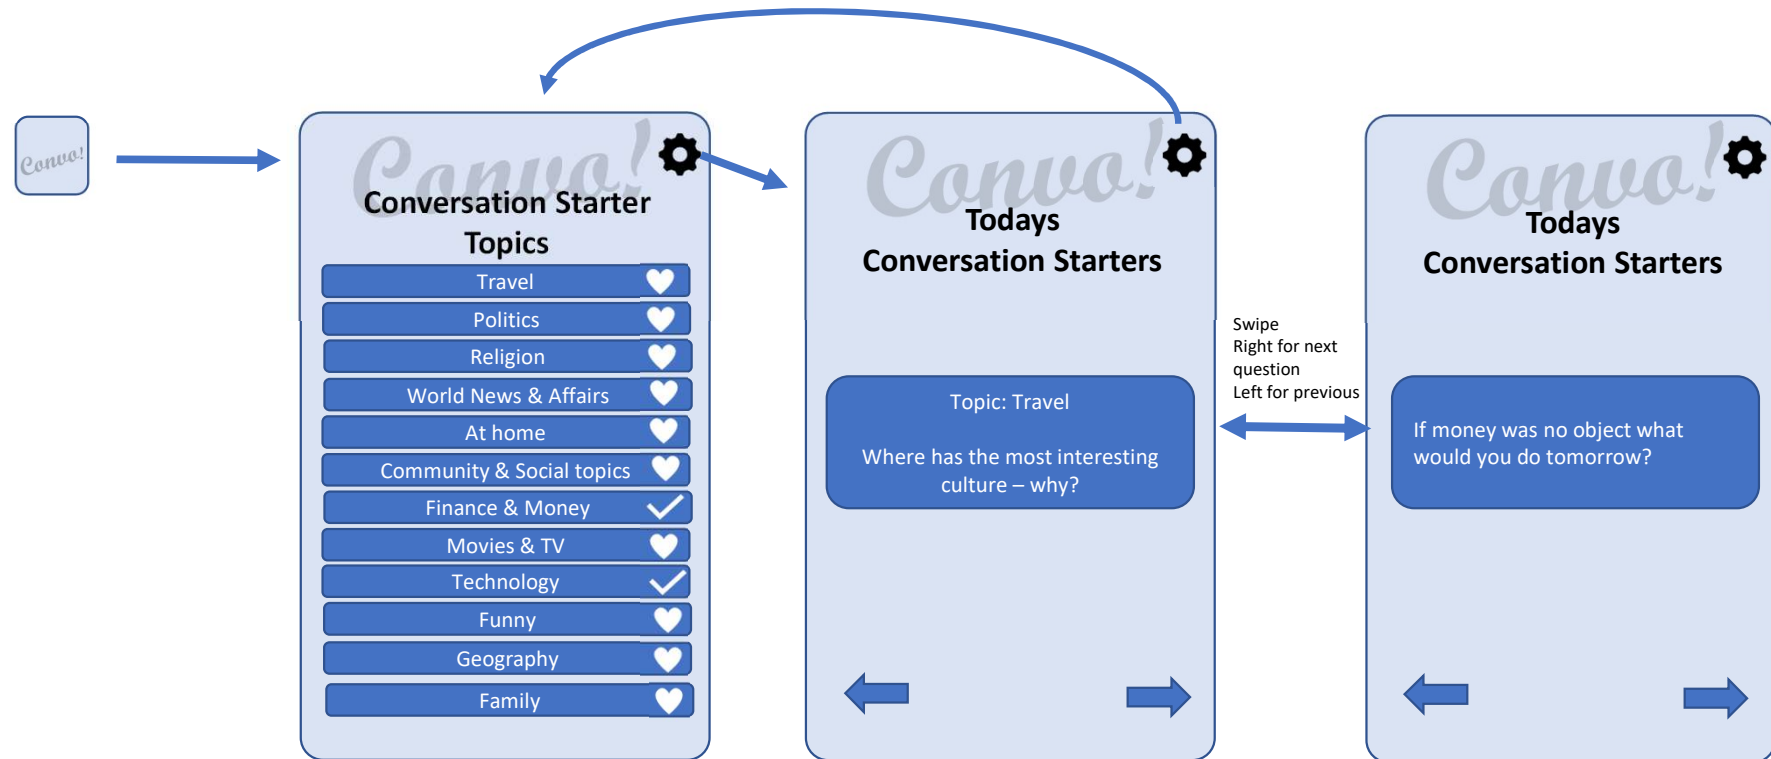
Convo!

Convo!

Conversation Starter Topics

Travel

Politics

Religion

World News & Affairs

At home

Community & Social topics

Finance & Money

Movies & TV

Technology

Funny

Geography

Family

Convo!

Todays Conversation Starters

Topic: Travel

Where has the most interesting culture – why?

Swipe
Right for next question
Left for previous

Convo!

Todays Conversation Starters

If money was no object what would you do tomorrow?